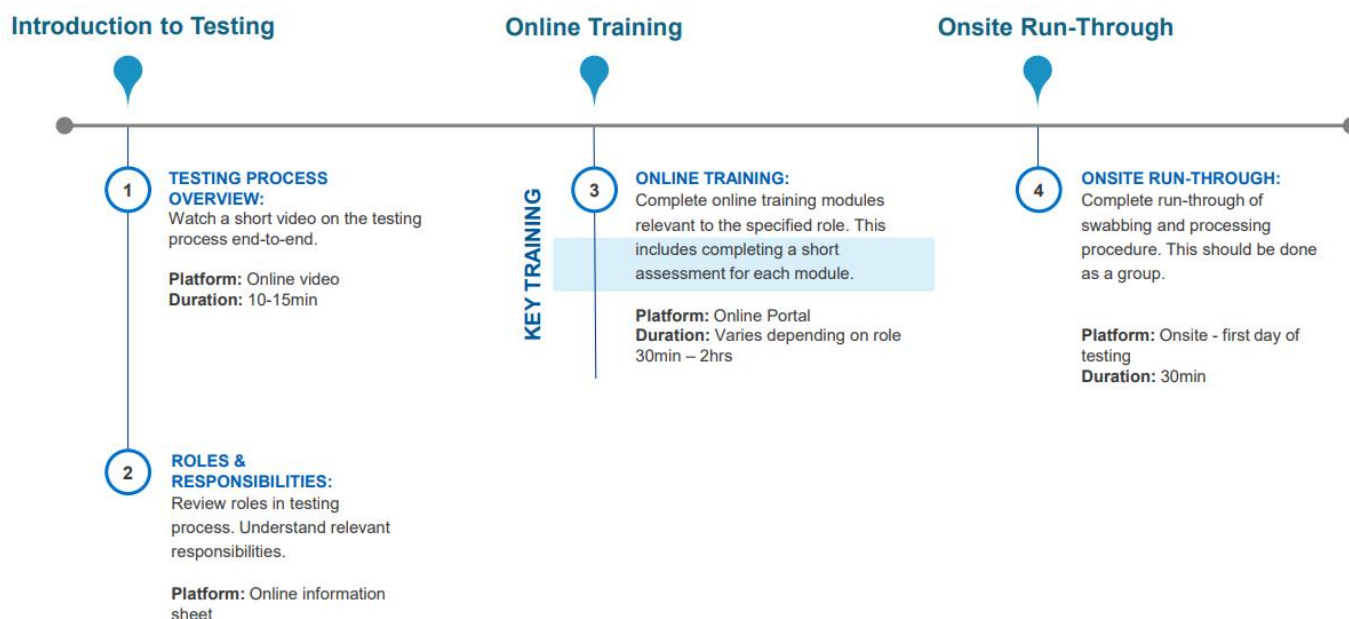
Introduction to Testing

Online Training

Onsite Run-Through

1

TESTING PROCESS OVERVIEW:
Watch a short video on the testing process end-to-end.

**Platform:** Online video
**Duration:** 10-15min

2

ROLES & RESPONSIBILITIES:
Review roles in testing process. Understand relevant responsibilities.

**Platform:** Online information sheet

KEY TRAINING

3

ONLINE TRAINING:
Complete online training modules relevant to the specified role. This includes completing a short assessment for each module.

**Platform:** Online Portal
**Duration:** Varies depending on role 30min – 2hrs

4

ONSITE RUN-THROUGH:
Complete run-through of swabbing and processing procedure. This should be done as a group.

**Platform:** Onsite - first day of testing
**Duration:** 30min